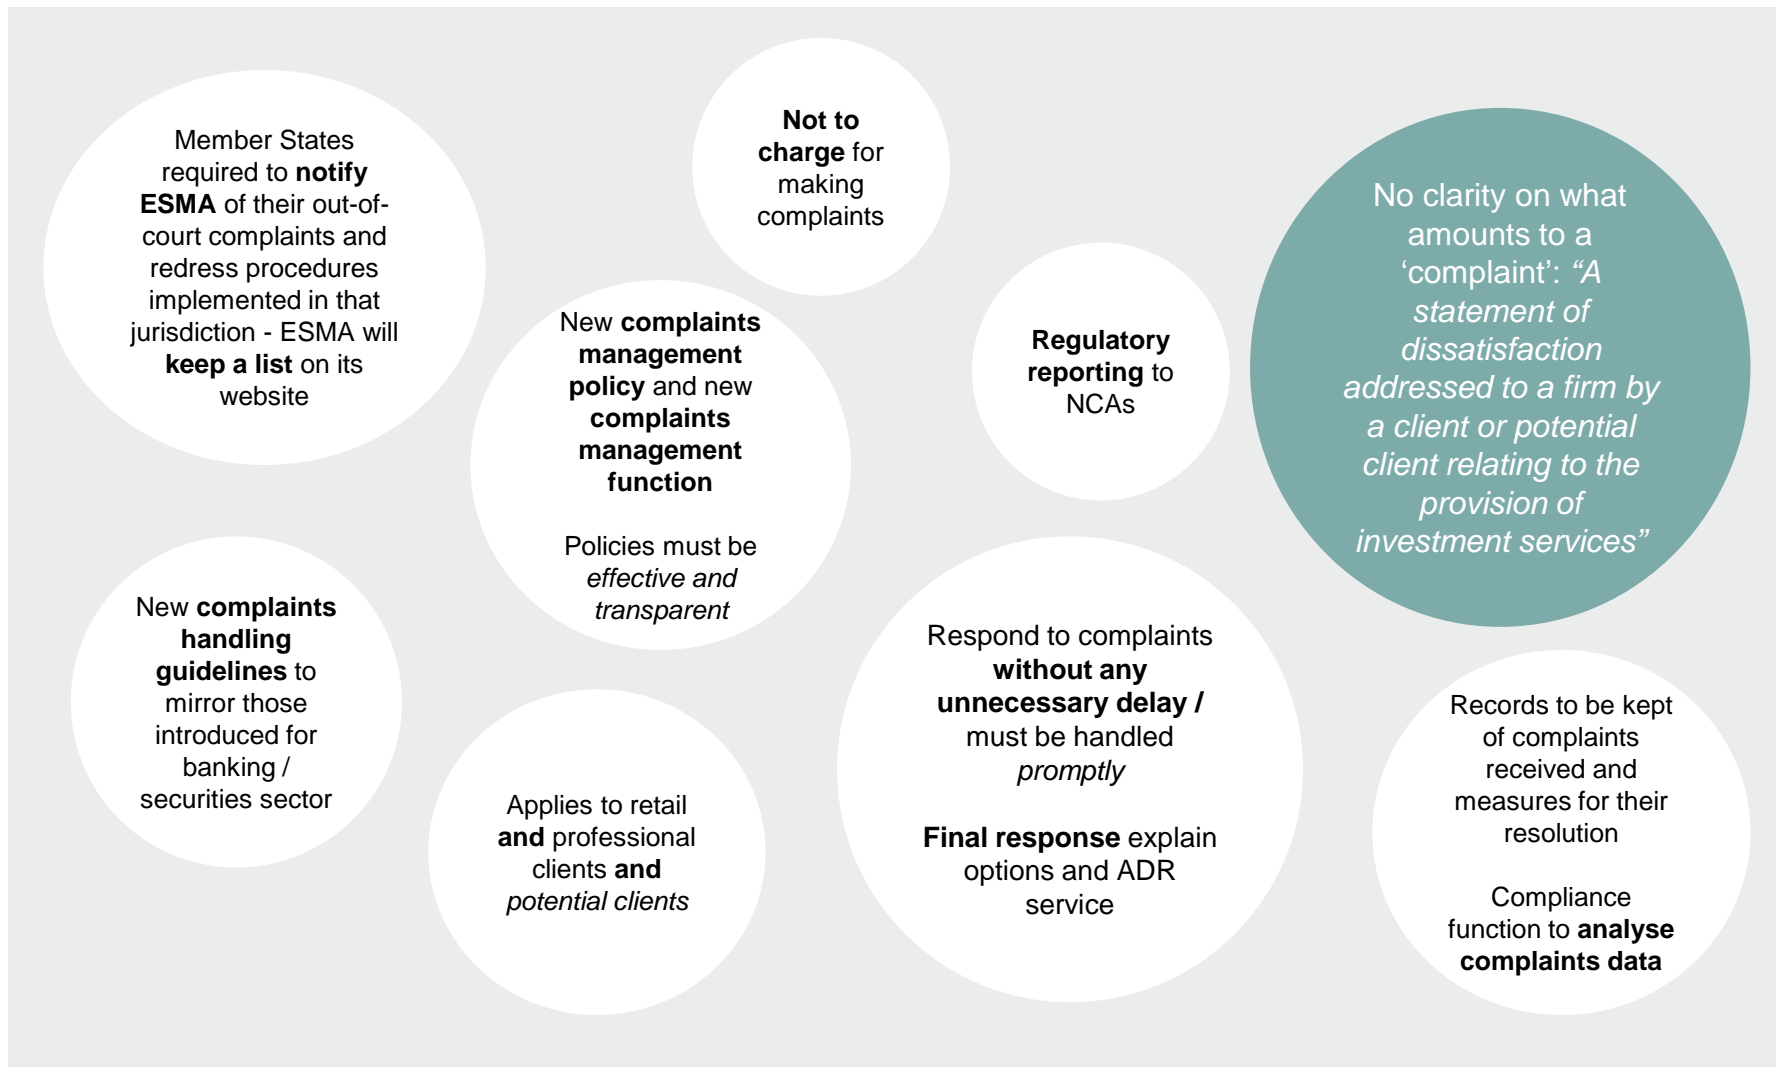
Member States required to notify ESMA of their out-of-court complaints and redress procedures implemented in that jurisdiction - ESMA will keep a list on its website

Not to charge for making complaints

New complaints management policy and new complaints management function

Policies must be effective and transparent

Regulatory reporting to NCAs

No clarity on what amounts to a 'complaint': "A statement of dissatisfaction addressed to a firm by a client or potential client relating to the provision of investment services"

New complaints handling guidelines to mirror those introduced for banking / securities sector

Applies to retail and professional clients and potential clients

Respond to complaints without any unnecessary delay / must be handled promptly

Final response explain options and ADR service

Records to be kept of complaints received and measures for their resolution

Compliance function to analyse complaints data